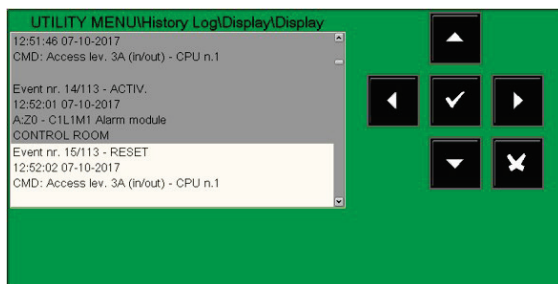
UTILITY MENU\History Log\Display\Display

12:51:46 07-10-2017
CMD: Access lev. 3A (in/out) - CPU n.1

Event nr. 14/113 - ACTIV.
12:52:01 07-10-2017
A:Z0 - C1L1M1 Alarm module
CONTROL ROOM

Event nr. 15/113 - RESET
12:52:02 07-10-2017
CMD: Access lev. 3A (in/out) - CPU n.1